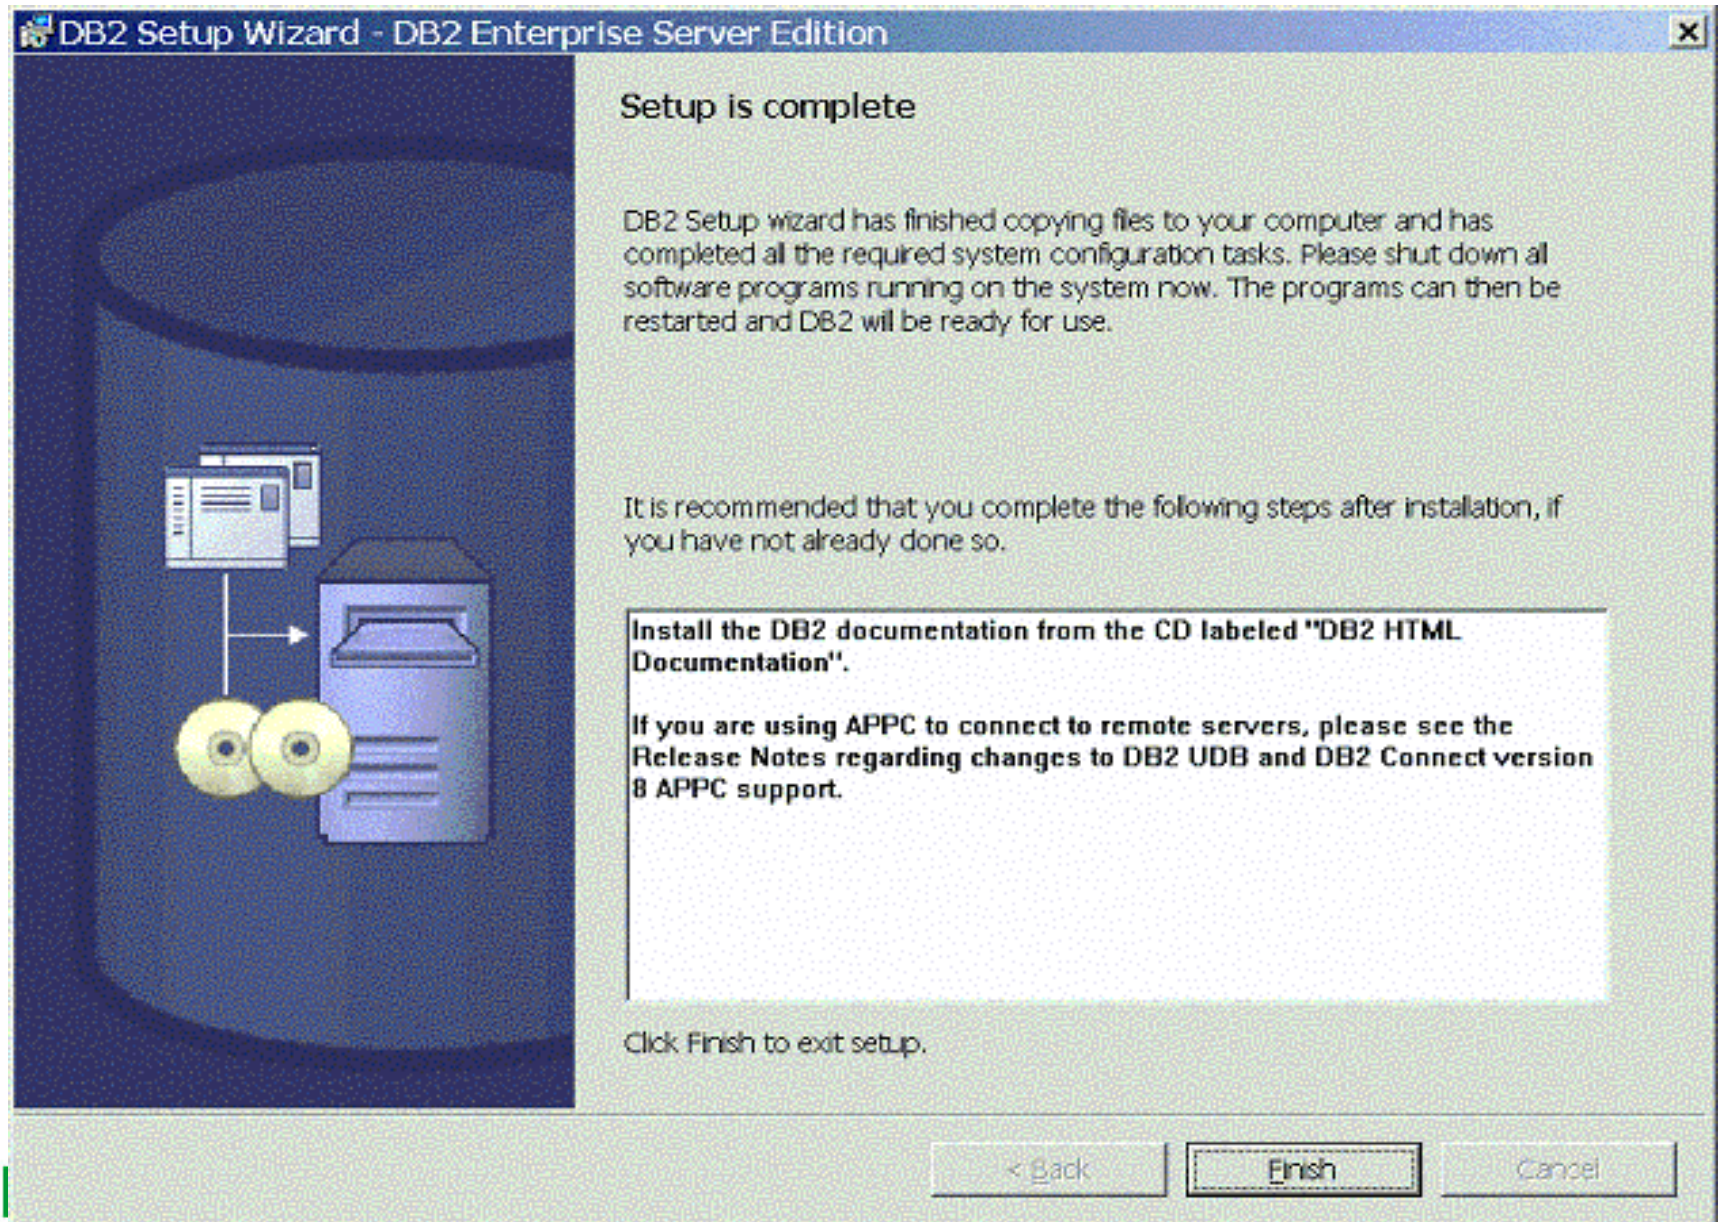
DB2 Setup Wizard - DB2 Enterprise Server Edition

Setup is complete

DB2 Setup wizard has finished copying files to your computer and has completed all the required system configuration tasks. Please shut down all software programs running on the system now. The programs can then be restarted and DB2 will be ready for use.

It is recommended that you complete the following steps after installation, if you have not already done so.

Install the DB2 documentation from the CD labeled "DB2 HTML Documentation".

If you are using APPC to connect to remote servers, please see the Release Notes regarding changes to DB2 UDB and DB2 Connect version 8 APPC support.

Click Finish to exit setup.

< Back

Finish

Cancel